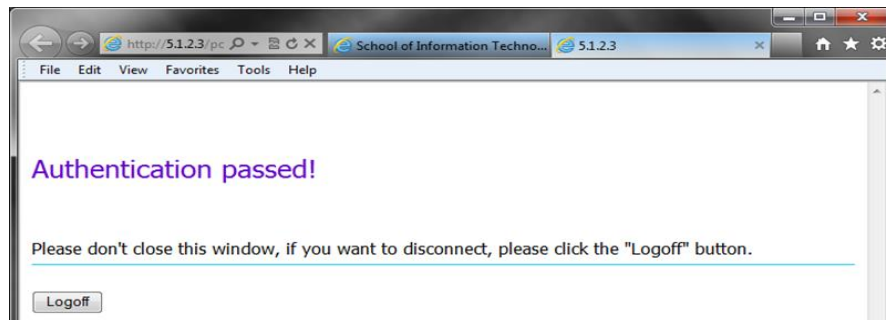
http://5.1.2.3/pc
School of Information Techno...
5.1.2.3
File Edit View Favorites Tools Help

Authentication passed!

Please don't close this window, if you want to disconnect, please click the "Logoff" button.

Logoff